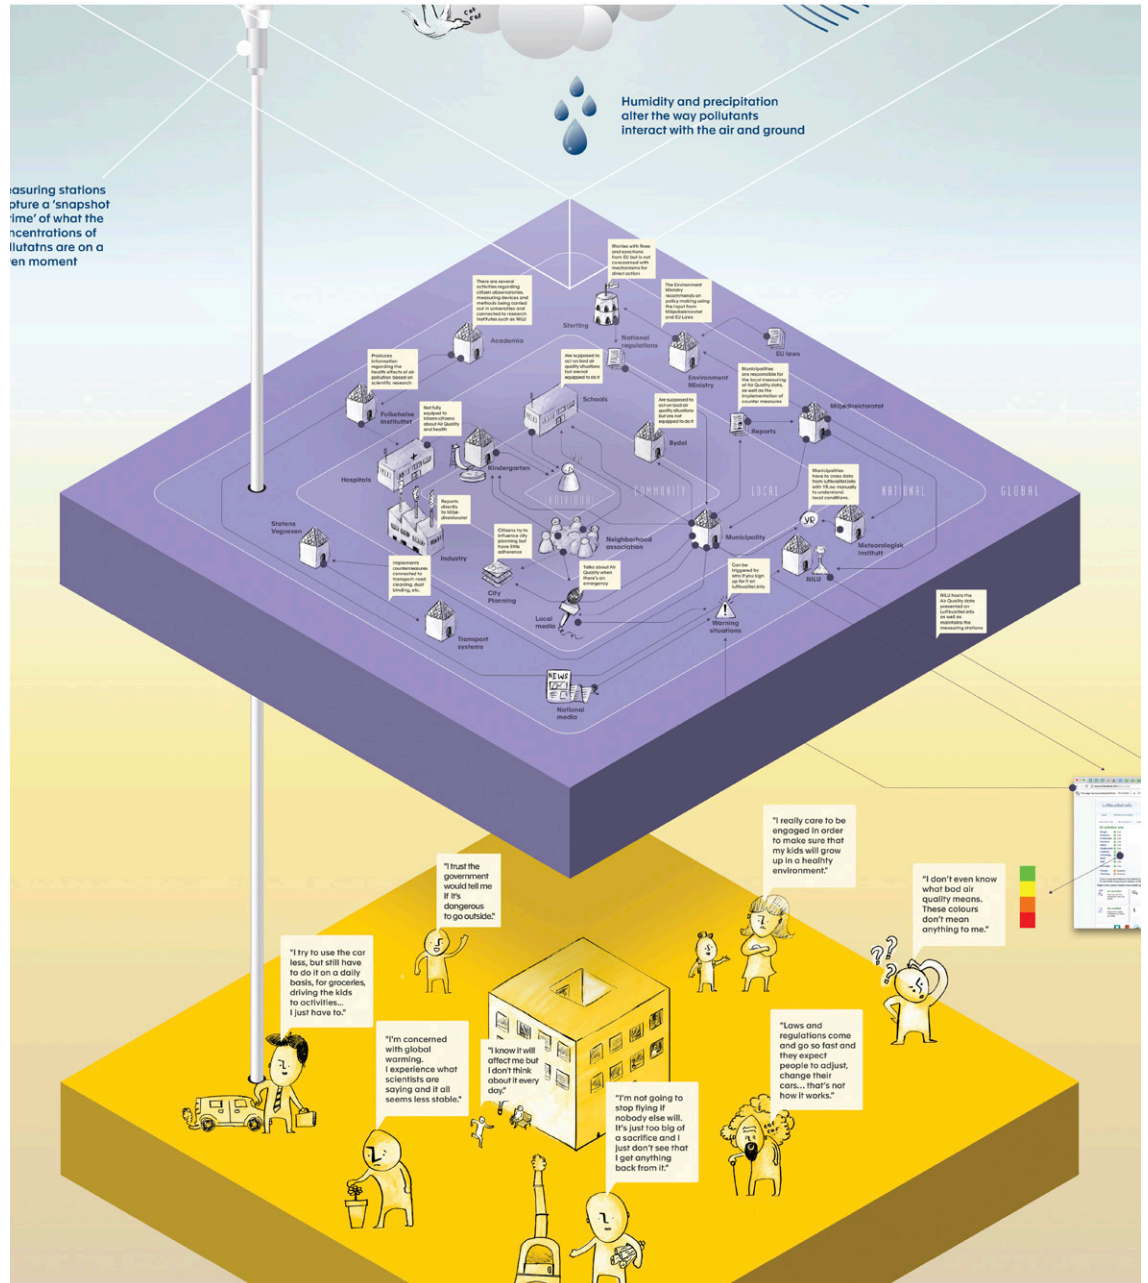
Humidity and precipitation alter the way pollutants interact with the air and ground

asuring stations pture a 'snapshot ime' of what the ncentrations of llutatns are on a en moment

Worries with fines and sanctions from EU but not concerned with mechanisms for direct action

There are several activities regarding citizen observatories, measuring devices and methods being carried out in universities and connected to research institutes such as NILU

Stortinget

The Environment Ministry recommends on policy making using the input from Miljødirektoratet and EU Laws

Academia

National regulations

EU laws

Produces information regarding the health effects of air pollution based on scientific research

Are supposed to act on bad air quality situations but are not equipped to do it

Environment Ministry

Municipalities are responsible for the local measuring of Air Quality data, as well as the implementation of counter measures

Folkehelse Instituttet

Not fully equipped to inform citizens about Air Quality and health

Schools

Are supposed to act on bad air quality situations but are not equipped to do it

Miljødirektoratet

Reports

Bydel

Hospitals

Kindergarten

INDIVIDUAL

COMMUNITY

LOCAL

NATIONAL

GLOBAL

Reports directly to Miljødirektoratet

Municipalities have to cross data from luftkvalitet.info with YR.no manually to understand local conditions.

Statens Vegvesen

Industry

Citizens try to influence city planning but have little influence

Neighborhood association

Municipality

yr

Meteorologisk Institutt

Implements countermeasures connected to transport: road cleaning, dust binding, etc.

City Planning

Talks about Air Quality when there's an emergency

Can be triggered by sms if you sign up for it on luftkvalitet.info

NILU

Local media

Warning situations

NILU has the Air Quality data presented on luftkvalitet.info as well as maintains the measuring stations

Transport systems

NEWS

National media

"I really care to be engaged in order to make sure that my kids will grow up in a healthy environment."

"I trust the government would tell me if it's dangerous to go outside."

"I don't even know what bad air quality means. These colours don't mean anything to me."

"I try to use the car less, but still have to do it on a daily basis, for groceries, driving the kids to activities... I just have to."

"Laws and regulations come and go so fast and they expect people to adjust, change their cars... that's not how it works."

"I'm concerned with global warming. I experience what scientists are saying and it all seems less stable."

"I know it will affect me but I don't think about it every day."

"I'm not going to stop flying if nobody else will. It's just too big of a sacrifice and I just don't see that I get anything back from it."